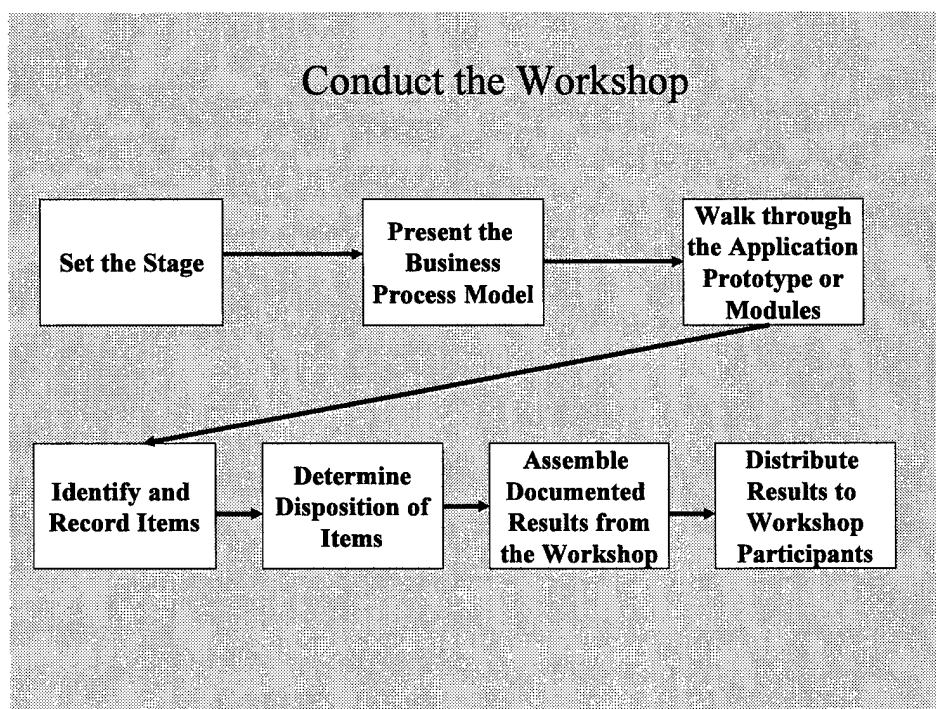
Conduct the Workshop

Set the Stage

Present the Business Process Model

Walk through the Application Prototype or Modules

Identify and Record Items

Determine Disposition of Items

Assemble Documented Results from the Workshop

Distribute Results to Workshop Participants